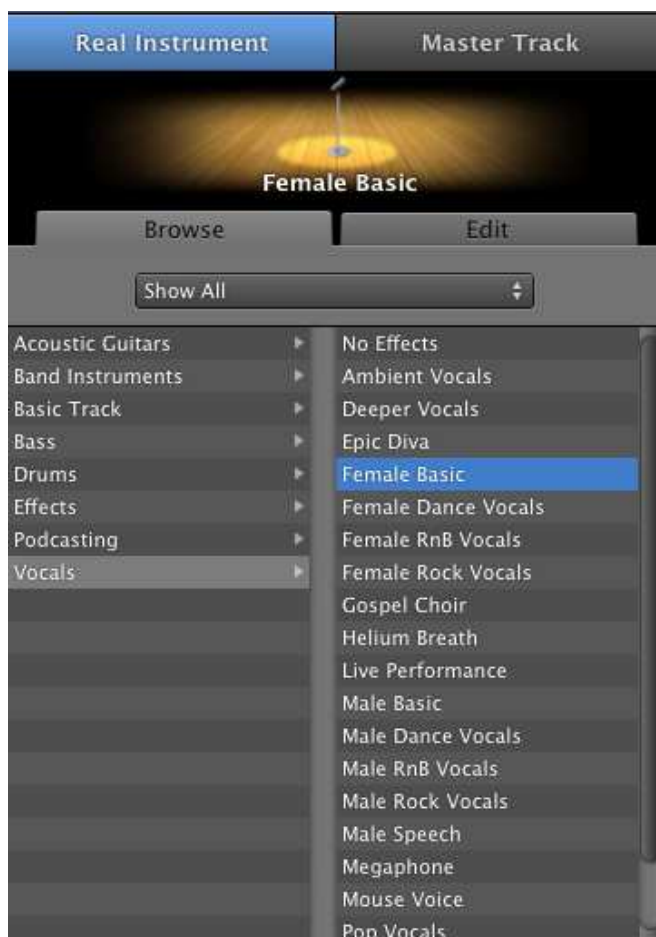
Real Instrument
Master Track

Female Basic

Browse
Edit

Show All

Acoustic Guitars
Band Instruments
Basic Track
Bass
Drums
Effects
Podcasting
Vocals

No Effects
Ambient Vocals
Deeper Vocals
Epic Diva
Female Basic
Female Dance Vocals
Female RnB Vocals
Female Rock Vocals
Gospel Choir
Helium Breath
Live Performance
Male Basic
Male Dance Vocals
Male RnB Vocals
Male Rock Vocals
Male Speech
Megaphone
Mouse Voice
Pop Vocals